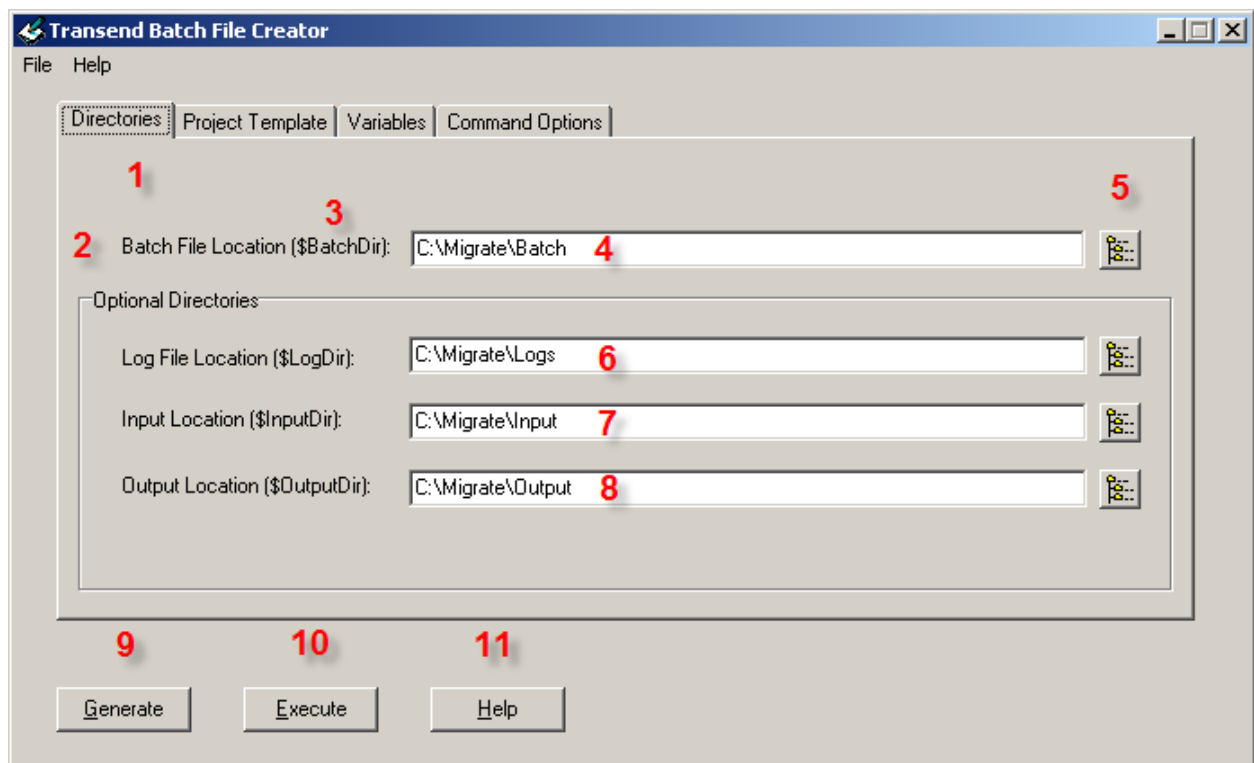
Transend Batch File Creator

File Help

Directories | Project Template | Variables | Command Options

1

5

2 Batch File Location ($BatchDir): 3 C:\Migrate\Batch 4

Optional Directories

Log File Location ($LogDir): C:\Migrate\Logs 6

Input Location ($InputDir): C:\Migrate\Input 7

Output Location ($OutputDir): C:\Migrate\Output 8

9 10 11

Generate Execute Help